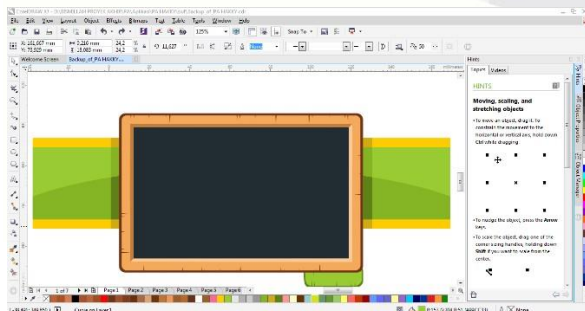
CorelDRAW X7 - [Backup_of_PA146087.cdr]

File Edit View Layout Object Effects Bitmaps Text Table Tools Window Help

125% Snap To

X: 181.807 mm Y: 75.920 mm 2.216 mm 34.2 % -3.083 mm 34.2 % 11.637 None 20

Welcome Screen Backup_of_PA146087....

Hints

HINTS

Moving, scaling, and stretching objects

• To move an object, drag it. To constrain the movement to the horizontal or vertical axis, hold down Ctrl while dragging.

• To nudge the object, press the Arrow keys.

• To scale the object, drag one of the corner sizing handles, holding down Shift if you want to scale from the center.

Hints Object Properties Object Manager

1 of 7 Page 1 Page 2 Page 3 Page 4 Page 5 Page 6

None